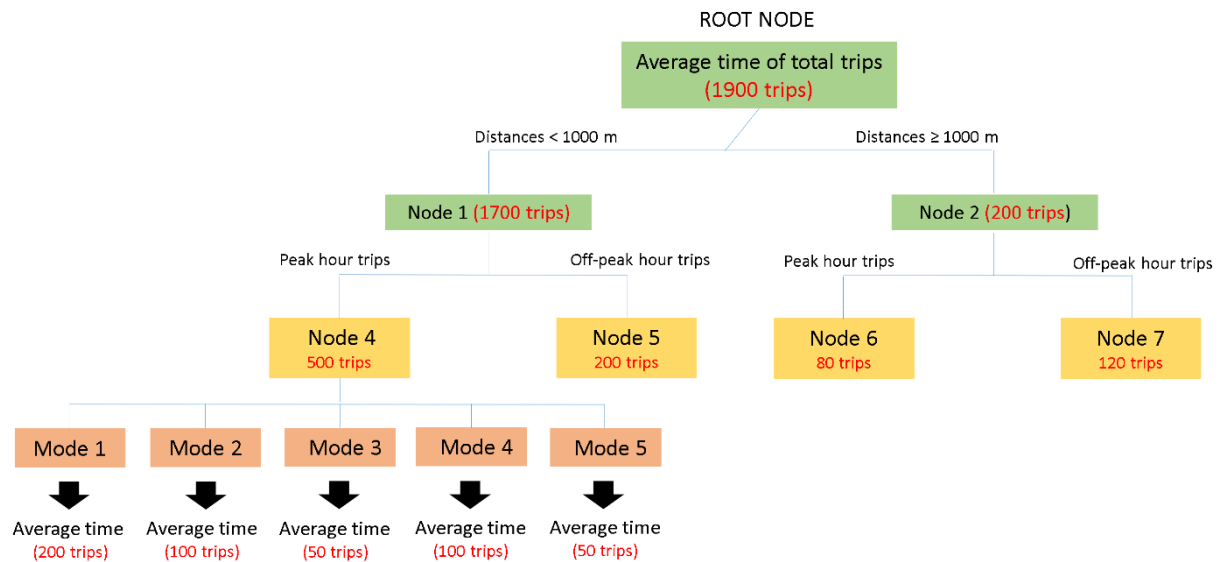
ROOT NODE

Average time of total trips
(1900 trips)

Distances < 1000 m

Distances ≥ 1000 m

Node 1 (1700 trips)

Node 2 (200 trips)

Peak hour trips

Off-peak hour trips

Peak hour trips

Off-peak hour trips

Node 4
500 trips

Node 5
200 trips

Node 6
80 trips

Node 7
120 trips

Mode 1

Mode 2

Mode 3

Mode 4

Mode 5

Average time
(200 trips)

Average time
(100 trips)

Average time
(50 trips)

Average time
(100 trips)

Average time
(50 trips)